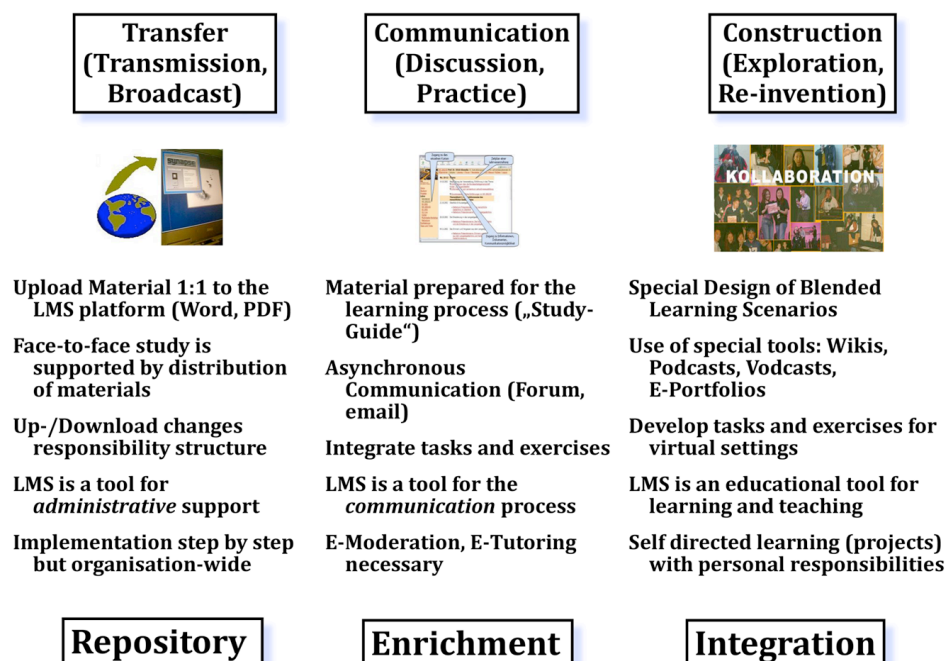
Transfer (Transmission, Broadcast)

Upload Material 1:1 to the LMS platform (Word, PDF)

Face-to-face study is supported by distribution of materials

Up-/Download changes responsibility structure

LMS is a tool for *administrative* support

Implementation step by step but organisation-wide

Repository

Communication (Discussion, Practice)

Material prepared for the learning process („Study-Guide“)

Asynchronous Communication (Forum, email)

Integrate tasks and exercises

LMS is a tool for the *communication* process

E-Moderation, E-Tutoring necessary

Enrichment

Construction (Exploration, Re-invention)

KOLLABORATION

Special Design of Blended Learning Scenarios

Use of special tools: Wikis, Podcasts, Vodcasts, E-Portfolios

Develop tasks and exercises for virtual settings

LMS is an educational tool for learning and teaching

Self directed learning (projects) with personal responsibilities

Integration